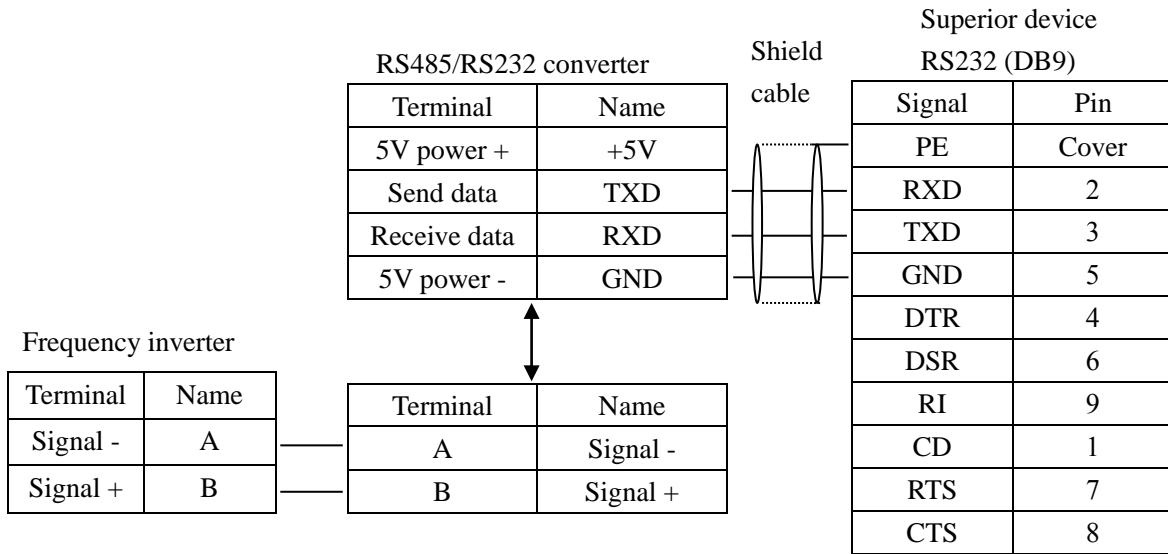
RS485/RS232 converter

| Terminal | Name |
|---|---|
| 5V power + | +5V |
| Send data | TXD |
| Receive data | RXD |
| 5V power - | GND |

Shield cable

Superior device RS232 (DB9)

| Signal | Pin |
|---|---|
| PE | Cover |
| RXD | 2 |
| TXD | 3 |
| GND | 5 |
| DTR | 4 |
| DSR | 6 |
| RI | 9 |
| CD | 1 |
| RTS | 7 |
| CTS | 8 |

Frequency inverter

| Terminal | Name |
|---|---|
| Signal - | A |
| Signal + | B |

| Terminal | Name |
|---|---|
| A | Signal - |
| B | Signal + |